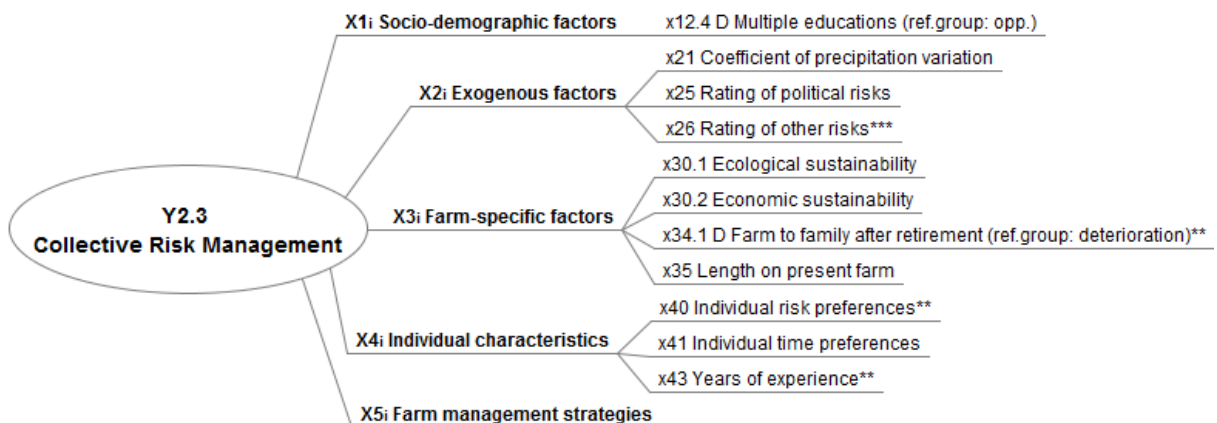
Y2.3
Collective Risk Management

X1i Socio-demographic factors
x12.4 D Multiple educations (ref.group: opp.)

X2i Exogenous factors
x21 Coefficient of precipitation variation
x25 Rating of political risks
x26 Rating of other risks***

X3i Farm-specific factors
x30.1 Ecological sustainability
x30.2 Economic sustainability
x34.1 D Farm to family after retirement (ref.group: deterioration)**
x35 Length on present farm

X4i Individual characteristics
x40 Individual risk preferences**
x41 Individual time preferences
x43 Years of experience**

X5i Farm management strategies